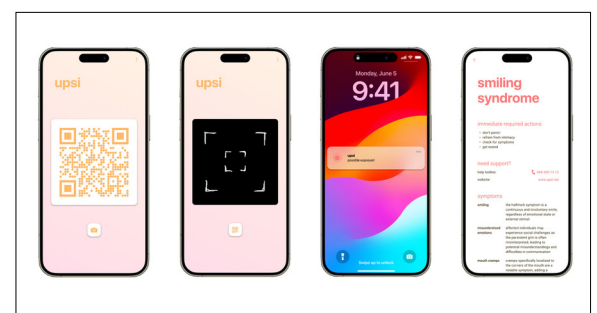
upsi

upsi

Monday, June 5
9:41

upsi
smiling exposed!

Swipe up to unlock

smiling syndrome

immediate required actions

• don't panic!
• refrain from intimacy
• check for symptoms
• get tested

need support?

ruby hotline
website

symptoms

smiling
The hallmark symptom is a continuous and involuntary smile, regardless of emotional state or external stimuli

misunderstood emotions
affected individuals may experience social challenges as the persistent grin is often misinterpreted, leading to potential misunderstandings and difficulties in communication

mouth cramps
cramps specifically localized in the corners of the mouth are a notable symptom, adding a